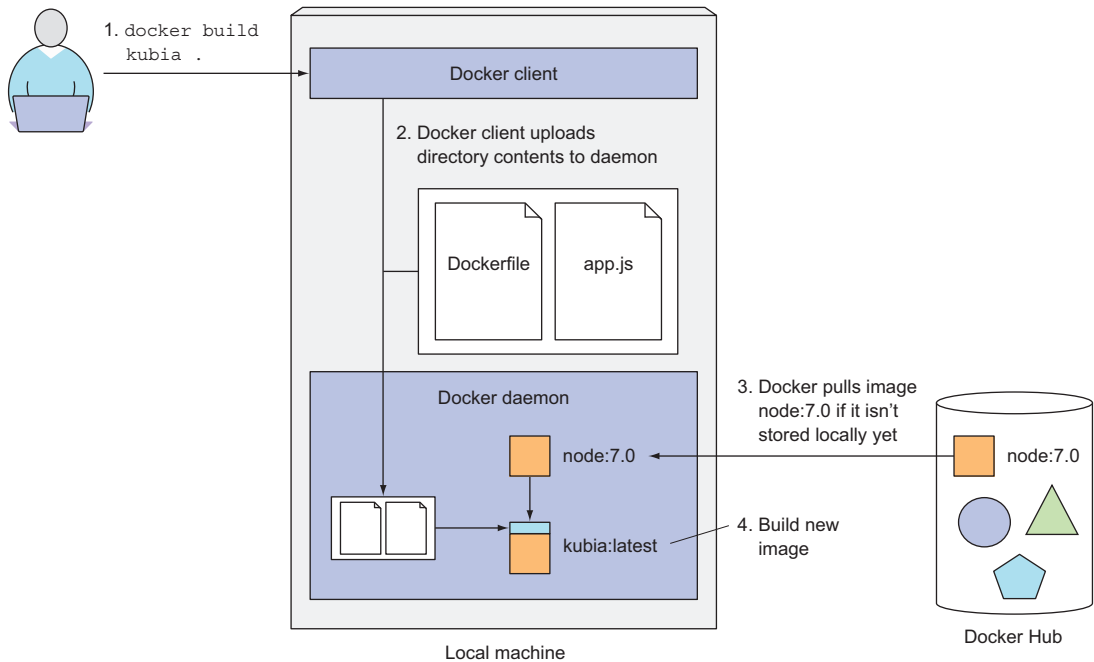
1. docker build kubia .

Docker client

2. Docker client uploads directory contents to daemon

Dockerfile

app.js

Docker daemon

node:7.0

kubia:latest

3. Docker pulls image node:7.0 if it isn't stored locally yet

node:7.0

4. Build new image

Local machine

Docker Hub